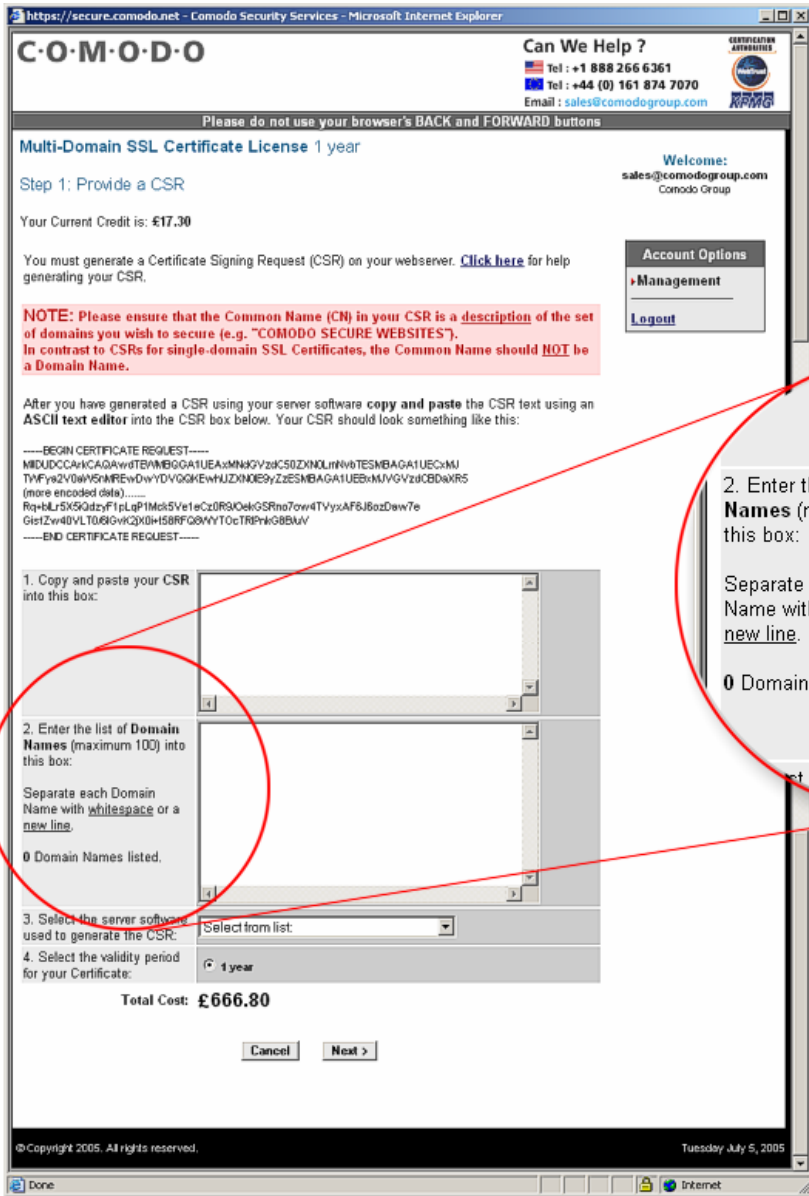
https://secure.comodo.net - Comodo Security Services - Microsoft Internet Explorer

C·O·M·O·D·O

Can We Help ?
Tel : +1 888 266 6361
Tel : +44 (0) 161 874 7070
Email : sales@comodogroup.com

CERTIFICATION AUTHORITIES
WebTrust
KPMG

Please do not use your browser's BACK and FORWARD buttons

Multi-Domain SSL Certificate License 1 year

Step 1: Provide a CSR

Welcome:
sales@comodogroup.com
Comodo Group

Your Current Credit is: £17.30

You must generate a Certificate Signing Request (CSR) on your webserver. Click here for help generating your CSR.

Account Options
Management
Logout

NOTE: Please ensure that the Common Name (CN) in your CSR is a description of the set of domains you wish to secure (e.g. "COMODO SECURE WEBSITES").
In contrast to CSRs for single-domain SSL Certificates, the Common Name should NOT be a Domain Name.

After you have generated a CSR using your server software copy and paste the CSR text using an ASCII text editor into the CSR box below. Your CSR should look something like this:

-----BEGIN CERTIFICATE REQUEST-----
MIIDUDCCArkCAQAwdTEWMBQGA1UEAxMNdGVzdC50ZXN0LmNvbTESMBAGA1UECxMJ
TWFya2V0aW5nMREwDwYDVQQKEwhUZXN0IE9yZzESMBAGA1UEBxMJVGVzdCBDaXR5
(more encoded data).......
Rq+blLr5X5iQdzyF1pLqP1Mck5Ve1eCz0R9/OekGSRno7ow4TVyxAF6J6ozDaw7e
GisfZw40VLT0/6IGvK2jX0i+t58RFQ8WYTOcTRlPnkG8B/uV
-----END CERTIFICATE REQUEST-----

1. Copy and paste your CSR into this box:

2. Enter the list of Domain Names (maximum 100) into this box:

Separate each Domain Name with whitespace or a new line.

0 Domain Names listed.

3. Select the server software used to generate the CSR:
Select from list:

4. Select the validity period for your Certificate:
1 year

Total Cost: £666.80

Cancel
Next >

2. Enter t
Names (r
this box:

Separate
Name with
new line.

0 Domain

© Copyright 2005. All rights reserved.
Tuesday July 5, 2005

Done
Internet